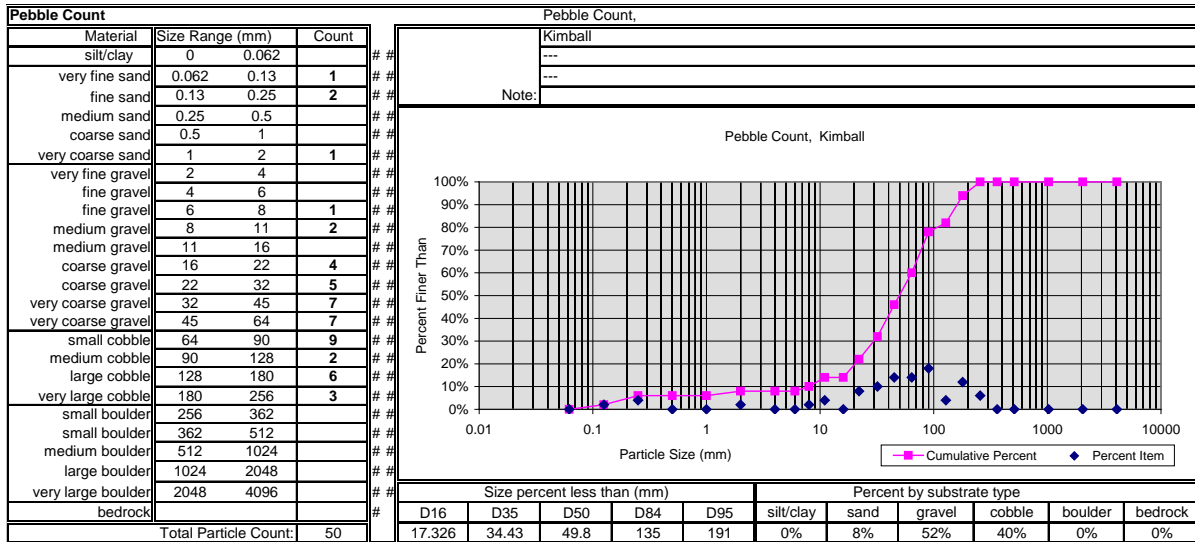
Pebble Count

| Material | Size Range (mm) | | Count | |
|---|---|---|---|---|
| silt/clay | 0 | 0.062 | | # # |
| very fine sand | 0.062 | 0.13 | 1 | # # |
| fine sand | 0.13 | 0.25 | 2 | # # |
| medium sand | 0.25 | 0.5 | | # # |
| coarse sand | 0.5 | 1 | | # # |
| very coarse sand | 1 | 2 | 1 | # # |
| very fine gravel | 2 | 4 | | # # |
| fine gravel | 4 | 6 | | # # |
| fine gravel | 6 | 8 | 1 | # # |
| medium gravel | 8 | 11 | 2 | # # |
| medium gravel | 11 | 16 | | # # |
| coarse gravel | 16 | 22 | 4 | # # |
| coarse gravel | 22 | 32 | 5 | # # |
| very coarse gravel | 32 | 45 | 7 | # # |
| very coarse gravel | 45 | 64 | 7 | # # |
| small cobble | 64 | 90 | 9 | # # |
| medium cobble | 90 | 128 | 2 | # # |
| large cobble | 128 | 180 | 6 | # # |
| very large cobble | 180 | 256 | 3 | # # |
| small boulder | 256 | 362 | | # # |
| small boulder | 362 | 512 | | # # |
| medium boulder | 512 | 1024 | | # # |
| large boulder | 1024 | 2048 | | # # |
| very large boulder | 2048 | 4096 | | # # |
| bedrock | | | | # |
| Total Particle Count: | | | 50 | |

Pebble Count,
Kimball
---
---
Note:

Pebble Count, Kimball

100%
90%
80%
70%
60%
50%
40%
30%
20%
10%
0%
Percent Finer Than
0.01
0.1
1
10
100
1000
10000
Particle Size (mm)
Cumulative Percent
Percent Item

| Size percent less than (mm) | | | | | Percent by substrate type | | | | | |
|---|---|---|---|---|---|---|---|---|---|---|
| D16 | D35 | D50 | D84 | D95 | silt/clay | sand | gravel | cobble | boulder | bedrock |
| 17.326 | 34.43 | 49.8 | 135 | 191 | 0% | 8% | 52% | 40% | 0% | 0% |